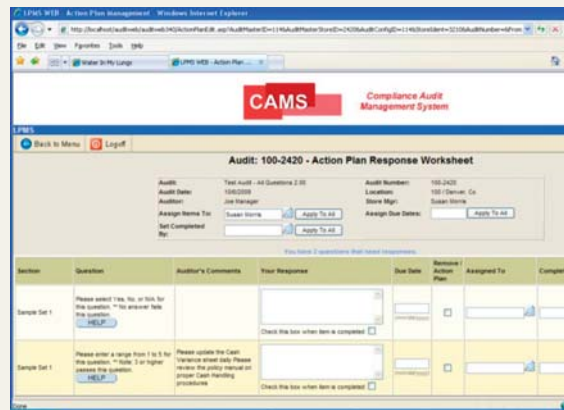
LPMS WEB - Action Plan management - Windows Internet Explorer

http://localhost/auditweb/auditweb340/ActionPlanEdit.asp?AuditMasterID=114&AuditMasterStoreID=2420&AuditConfigID=114&StoreIdent=32106AuditNumber=6From

File Edit View Favorites Tools Help

Water In My Lungs

LPMS WEB - Action Plan ...

CAMS

Compliance Audit Management System

LPMS

Back to Menu

Logoff

Audit: 100-2420 - Action Plan Response Worksheet

Audit: Test Audit - All Questions 2.00

Audit Date: 10/6/2009

Auditor: Joe Manager

Assign Items To: Susan Morris

Apply To All

Set Completed By:

Apply To All

Audit Number: 100-2420

Location: 100 / Denver, Co

Store Mgr: Susan Morris

Assign Due Dates:

Apply To All

You have 2 questions that need responses.

| Section | Question | Auditor's Comments | Your Response | Due Date | Remove / Action Plan | Assigned To | Complet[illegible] |
|---|---|---|---|---|---|---|---|
| Sample Set 1 | Please select Yes, No, or N/A for this question. ** No answer fails this question. HELP | | Check this box when item is completed | | | | |
| Sample Set 1 | Please enter a range from 1 to 5 for this question. ** Note: 3 or higher passes this question. HELP | Please update the Cash Variance sheet daily. Please review the policy manual on proper Cash Handling procedures | Check this box when item is completed | | | | |

Done